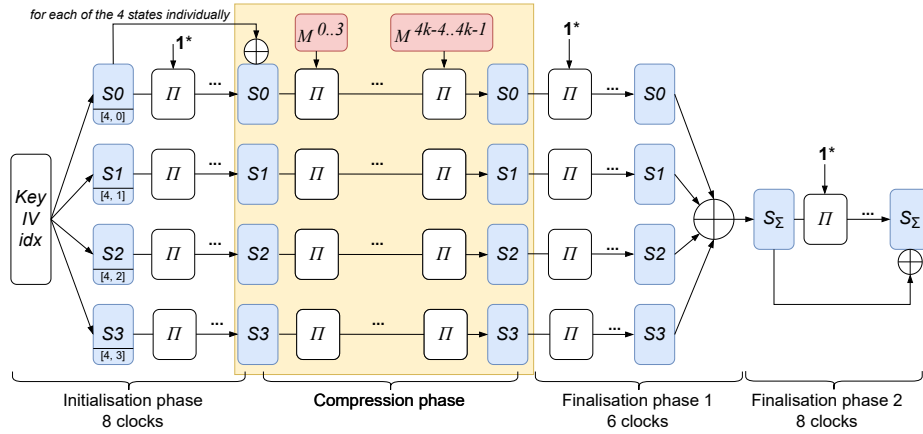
for each of the 4 states individually

$M^{0..3}$

$M^{4k-4..4k-1}$

1*

1*

Key
IV
idx

S0
[4, 0]

Π

...

S0

Π

...

Π

S0

Π

...

S0

S1
[4, 1]

Π

...

S1

Π

...

Π

S1

Π

...

S1

S2
[4, 2]

Π

...

S2

Π

...

Π

S2

Π

...

S2

S3
[4, 3]

Π

...

S3

Π

...

Π

S3

Π

...

S3

1*

$S_{\Sigma}$

Π

...

$S_{\Sigma}$

Initialisation phase
8 clocks

Compression phase

Finalisation phase 1
6 clocks

Finalisation phase 2
8 clocks